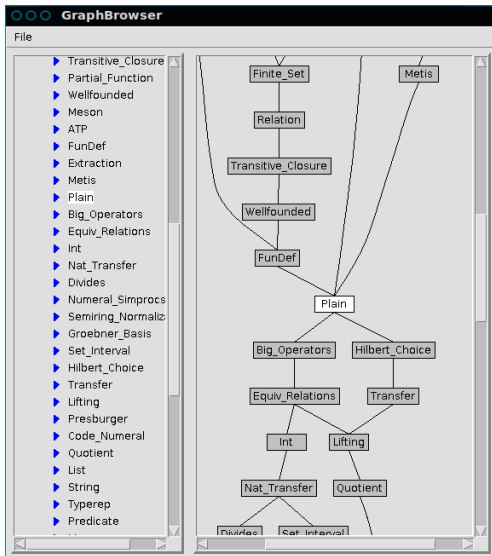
GraphBrowser

File

Transitive_Closure
Partial_Function
Wellfounded
Meson
ATP
FunDef
Extraction
Metis
Plain
Big_Operators
Equiv_Relations
Int
Nat_Transfer
Divides
Numeral_Simprocs
Semiring_Normaliz
Groebner_Basis
Set_Interval
Hilbert_Choice
Transfer
Lifting
Presburger
Code_Numeral
Quotient
List
String
Typerep
Predicate

Finite_Set
Metis
Relation
Transitive_Closure
Wellfounded
FunDef
Plain
Big_Operators
Hilbert_Choice
Equiv_Relations
Transfer
Int
Lifting
Nat_Transfer
Quotient
Divides
Set_Interval